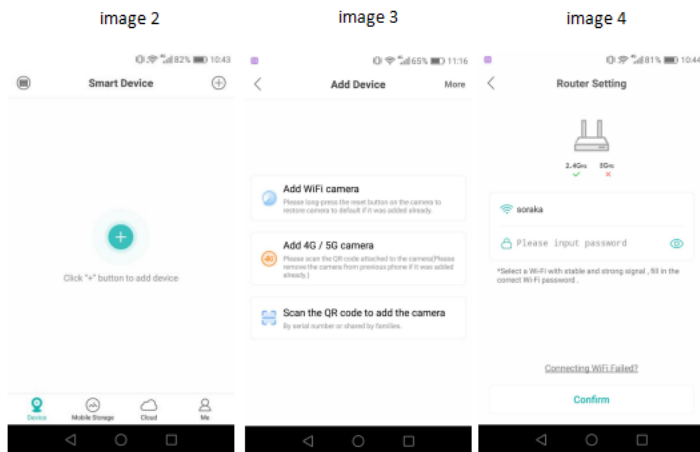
image 2

82% 10:43

Smart Device

Click "+" button to add device

Device
Mobile Storage
Cloud
Me

image 3

65% 11:16

Add Device
More

Add WiFi camera
Please long-press the reset button on the camera to restore camera to default if it was added already.

Add 4G / 5G camera
Please scan the QR code attached to the camera(Please remove the camera from previous phone if it was added already.)

Scan the QR code to add the camera
By serial number or shared by families.

image 4

81% 10:44

Router Setting

2.4GHz
5GHz

soraka

Please input password

*Select a Wi-Fi with stable and strong signal , fill in the correct Wi-Fi password .

Connecting WiFi Failed?

Confirm